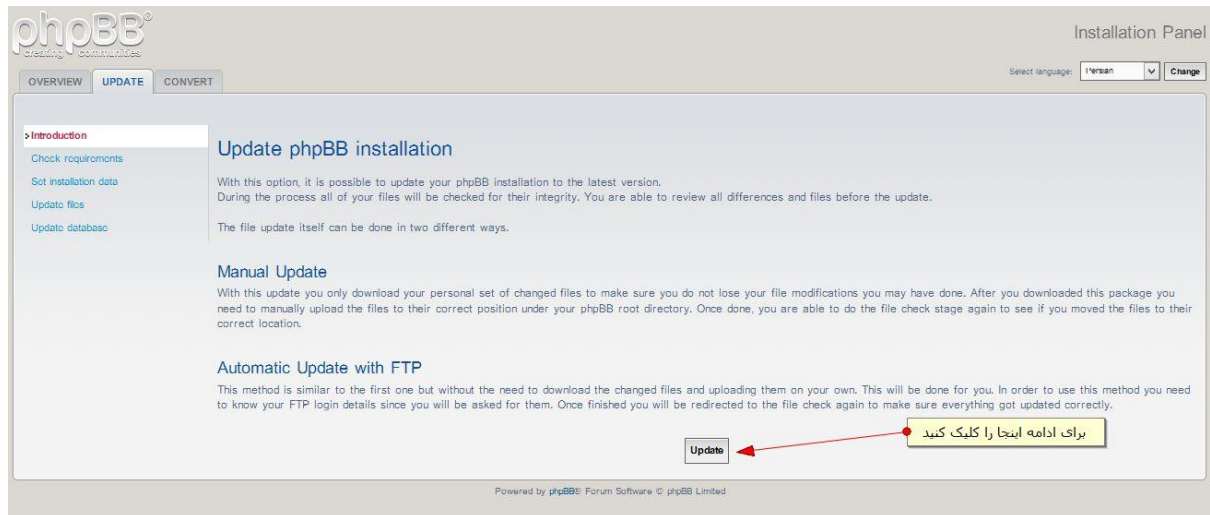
phpBB®
creating communities

Installation Panel

OVERVIEW UPDATE CONVERT

Select language: Persian Change

Introduction
Check requirements
Set installation data
Update files
Update database

Update phpBB installation

With this option, it is possible to update your phpBB installation to the latest version.
During the process all of your files will be checked for their integrity. You are able to review all differences and files before the update.

The file update itself can be done in two different ways.

Manual Update

With this update you only download your personal set of changed files to make sure you do not lose your file modifications you may have done. After you downloaded this package you need to manually upload the files to their correct position under your phpBB root directory. Once done, you are able to do the file check stage again to see if you moved the files to their correct location.

Automatic Update with FTP

This method is similar to the first one but without the need to download the changed files and uploading them on your own. This will be done for you. In order to use this method you need to know your FTP login details since you will be asked for them. Once finished you will be redirected to the file check again to make sure everything got updated correctly.

برای ادامه اینجا را کلیک کنید

Update

Powered by phpBB® Forum Software © phpBB Limited